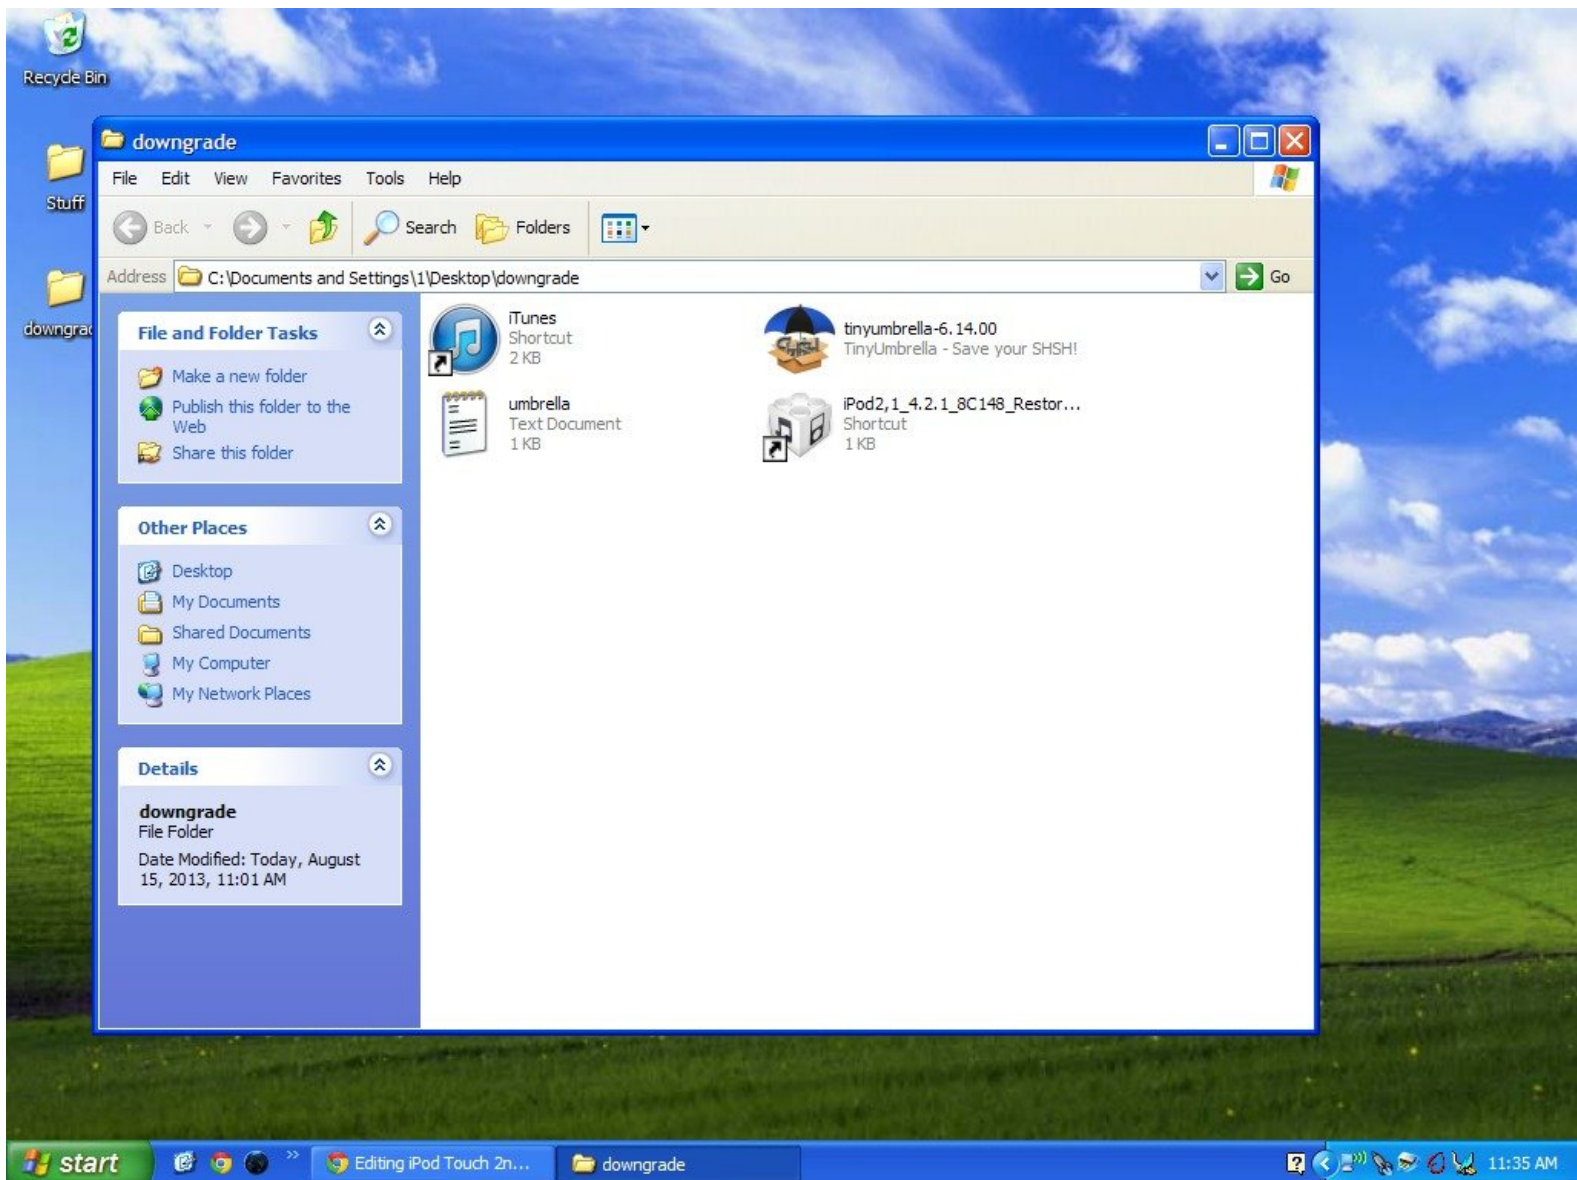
Recycle Bin

Stuff

downgrad

downgrade

File Edit View Favorites Tools Help

Back Search Folders

Address C:\Documents and Settings\1\Desktop\downgrade Go

File and Folder Tasks

Make a new folder

Publish this folder to the Web

Share this folder

Other Places

Desktop

My Documents

Shared Documents

My Computer

My Network Places

Details

downgrade
File Folder

Date Modified: Today, August 15, 2013, 11:01 AM

iTunes
Shortcut
2 KB

tinyumbrella-6.14.00
TinyUmbrella - Save your SHSH!

umbrella
Text Document
1 KB

iPod2,1_4.2.1_8C148_Restor...
Shortcut
1 KB

start

Editing iPod Touch 2n...

downgrade

11:35 AM